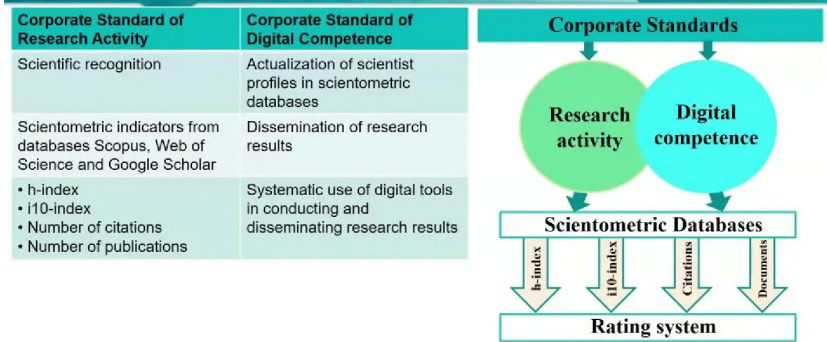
| Corporate Standard of Research Activity | Corporate Standard of Digital Competence |
|---|---|
| Scientific recognition | Actualization of scientist profiles in scientometric databases |
| Scientometric indicators from databases Scopus, Web of Science and Google Scholar | Dissemination of research results |
| • h-index<br>• i10-index<br>• Number of citations<br>• Number of publications | Systematic use of digital tools in conducting and disseminating research results |

Corporate Standards

Research activity

Digital competence

Scientometric Databases

h-index

i10-index

Citations

Documents

Rating system